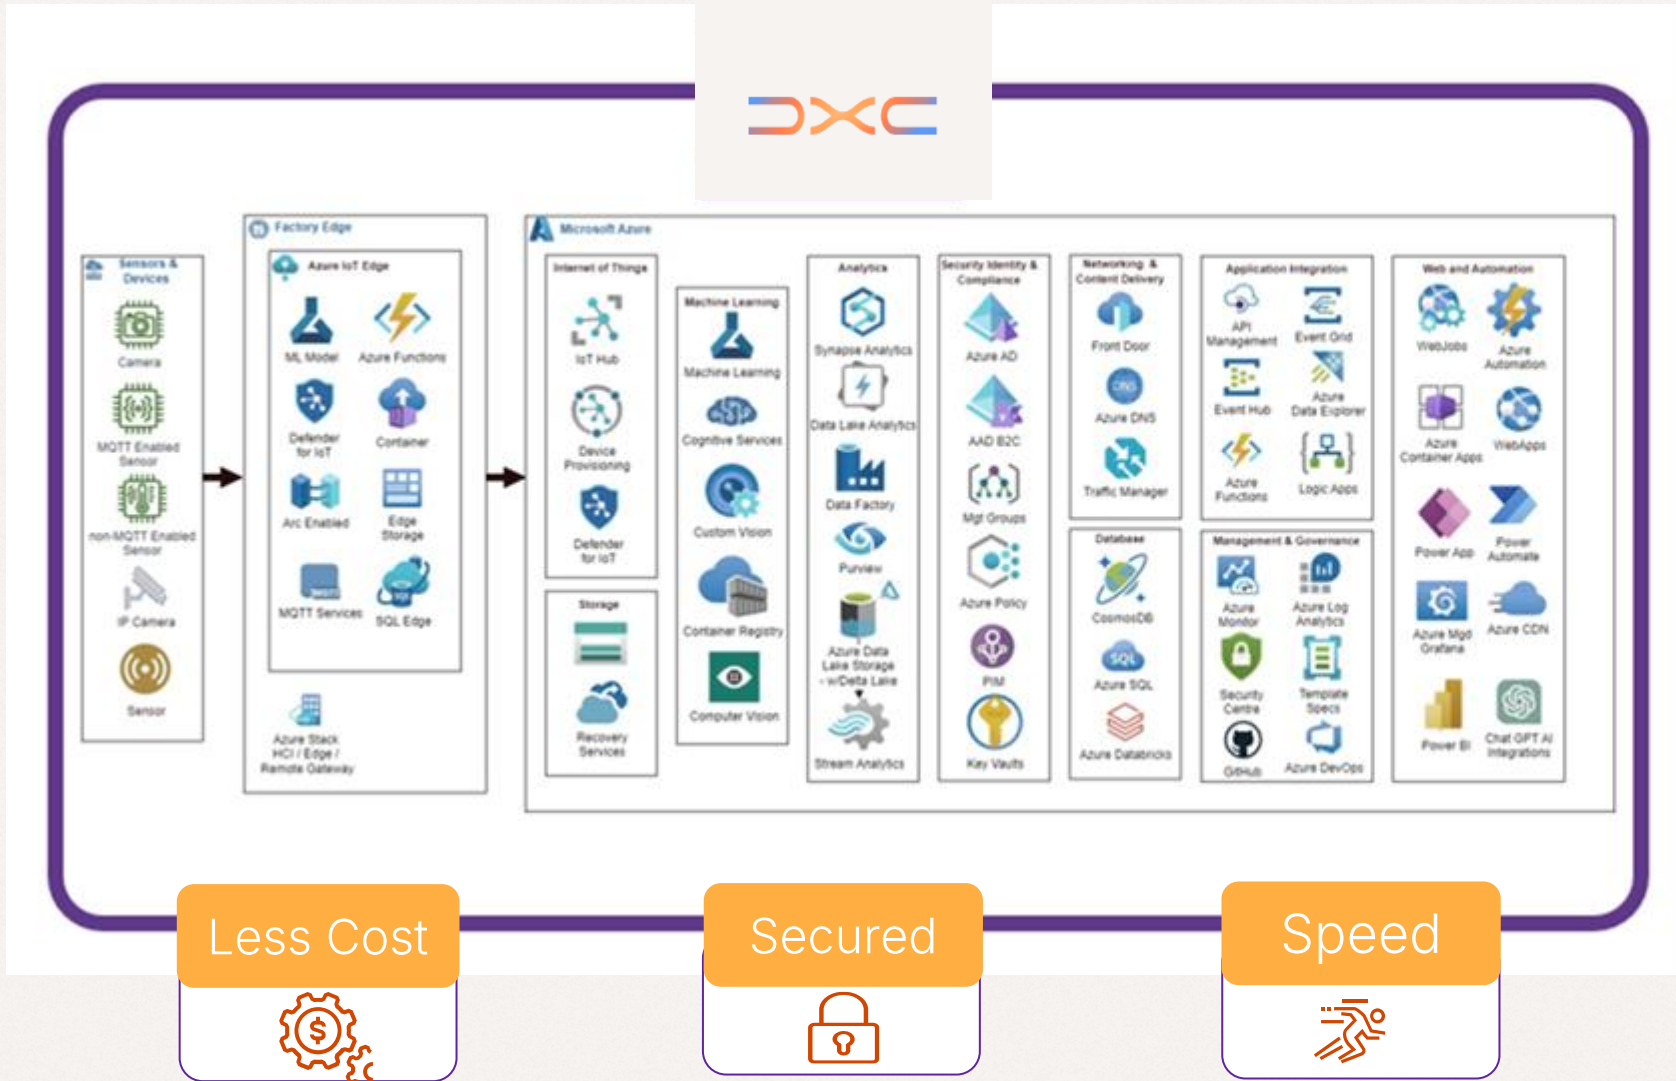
DXC

Sensors & Devices
Camera
MQTT Enabled Sensor
non-MQTT Enabled Sensor
IP Camera
Sensor

Factory Edge
Azure IoT Edge
ML Model
Azure Functions
Defender for IoT
Container
Arc Enabled
Edge Storage
MQTT Services
SQL Edge
Azure Stack HCI / Edge / Remote Gateway

Microsoft Azure
Internet of Things
IoT Hub
Device Provisioning
Defender for IoT
Storage
Recovery Services

Machine Learning
Machine Learning
Cognitive Services
Custom Vision
Container Registry
Computer Vision

Analytics
Synapse Analytics
Data Lake Analytics
Data Factory
Purview
Azure Data Lake Storage - w/Delta Lake
Stream Analytics

Security Identity & Compliance
Azure AD
AAD B2C
Mgt Groups
Azure Policy
PIM
Key Vaults

Networking & Content Delivery
Front Door
Azure DNS
Traffic Manager
Database
CosmosDB
Azure SQL
Azure Databricks

Application Integration
API Management
Event Grid
Event Hub
Azure Data Explorer
Azure Functions
Logic Apps
Management & Governance
Azure Monitor
Azure Log Analytics
Security Centre
Template Specs
GitHub
Azure DevOps

Web and Automation
WebJobs
Azure Automation
Azure Container Apps
WebApps
Power App
Power Automate
Azure Mgd Grafana
Azure CDN
Power BI
Chat GPT AI Integrations

Less Cost
Secured
Speed